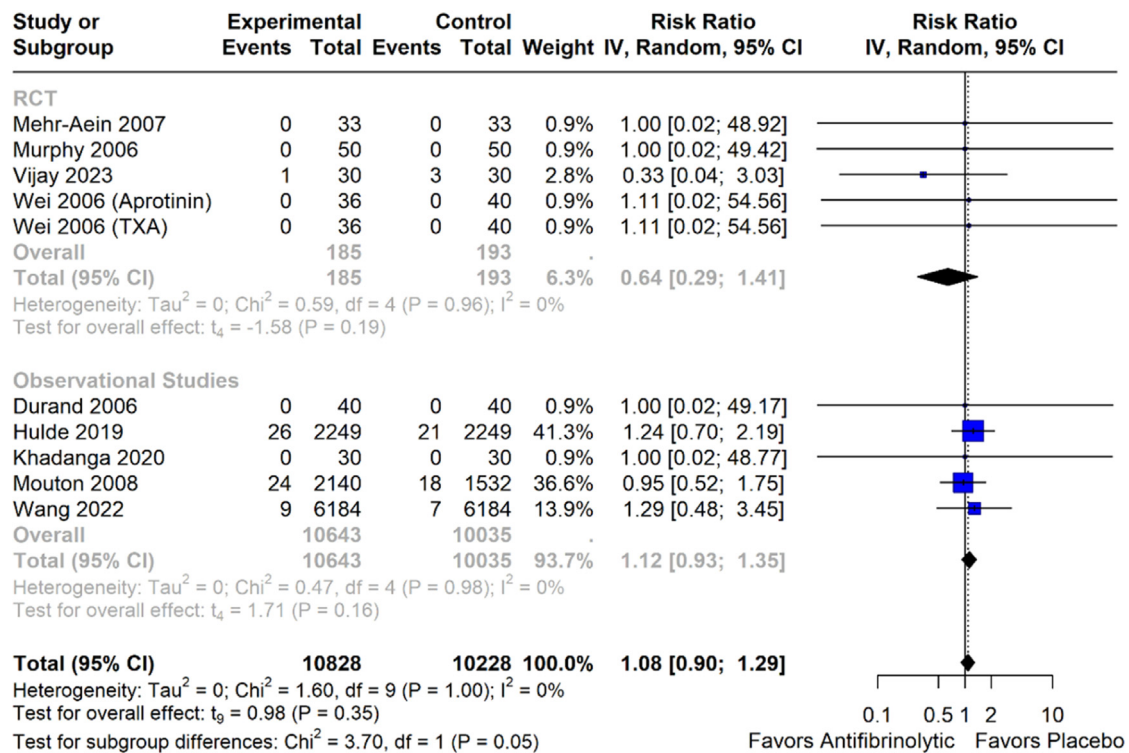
| Study or Subgroup | Experimental Events | Experimental Total | Control Events | Control Total | Weight | Risk Ratio IV, Random, 95% CI |
|---|---|---|---|---|---|---|
| RCT | | | | | | |
| Mehr-Aein 2007 | 0 | 33 | 0 | 33 | 0.9% | 1.00 [0.02; 48.92] |
| Murphy 2006 | 0 | 50 | 0 | 50 | 0.9% | 1.00 [0.02; 49.42] |
| Vijay 2023 | 1 | 30 | 3 | 30 | 2.8% | 0.33 [0.04; 3.03] |
| Wei 2006 (Aprotinin) | 0 | 36 | 0 | 40 | 0.9% | 1.11 [0.02; 54.56] |
| Wei 2006 (TXA) | 0 | 36 | 0 | 40 | 0.9% | 1.11 [0.02; 54.56] |
| Overall | | 185 | | 193 | | . |
| Total (95% CI) | | 185 | | 193 | 6.3% | 0.64 [0.29; 1.41] |

Heterogeneity: Tau$^2$ = 0; Chi$^2$ = 0.59, df = 4 (P = 0.96); I$^2$ = 0%
Test for overall effect: $t_4$ = -1.58 (P = 0.19)

| Study or Subgroup | Experimental Events | Experimental Total | Control Events | Control Total | Weight | Risk Ratio IV, Random, 95% CI |
|---|---|---|---|---|---|---|
| Observational Studies | | | | | | |
| Durand 2006 | 0 | 40 | 0 | 40 | 0.9% | 1.00 [0.02; 49.17] |
| Hulde 2019 | 26 | 2249 | 21 | 2249 | 41.3% | 1.24 [0.70; 2.19] |
| Khadanga 2020 | 0 | 30 | 0 | 30 | 0.9% | 1.00 [0.02; 48.77] |
| Mouton 2008 | 24 | 2140 | 18 | 1532 | 36.6% | 0.95 [0.52; 1.75] |
| Wang 2022 | 9 | 6184 | 7 | 6184 | 13.9% | 1.29 [0.48; 3.45] |
| Overall | | 10643 | | 10035 | | . |
| Total (95% CI) | | 10643 | | 10035 | 93.7% | 1.12 [0.93; 1.35] |

Heterogeneity: Tau$^2$ = 0; Chi$^2$ = 0.47, df = 4 (P = 0.98); I$^2$ = 0%
Test for overall effect: $t_4$ = 1.71 (P = 0.16)

| Total (95% CI) | | 10828 | | 10228 | 100.0% | 1.08 [0.90; 1.29] |
|---|---|---|---|---|---|---|

Heterogeneity: Tau$^2$ = 0; Chi$^2$ = 1.60, df = 9 (P = 1.00); I$^2$ = 0%
Test for overall effect: $t_9$ = 0.98 (P = 0.35)
Test for subgroup differences: Chi$^2$ = 3.70, df = 1 (P = 0.05)

Risk Ratio
IV, Random, 95% CI
0.1 0.5 1 2 10
Favors Antifibrinolytic Favors Placebo